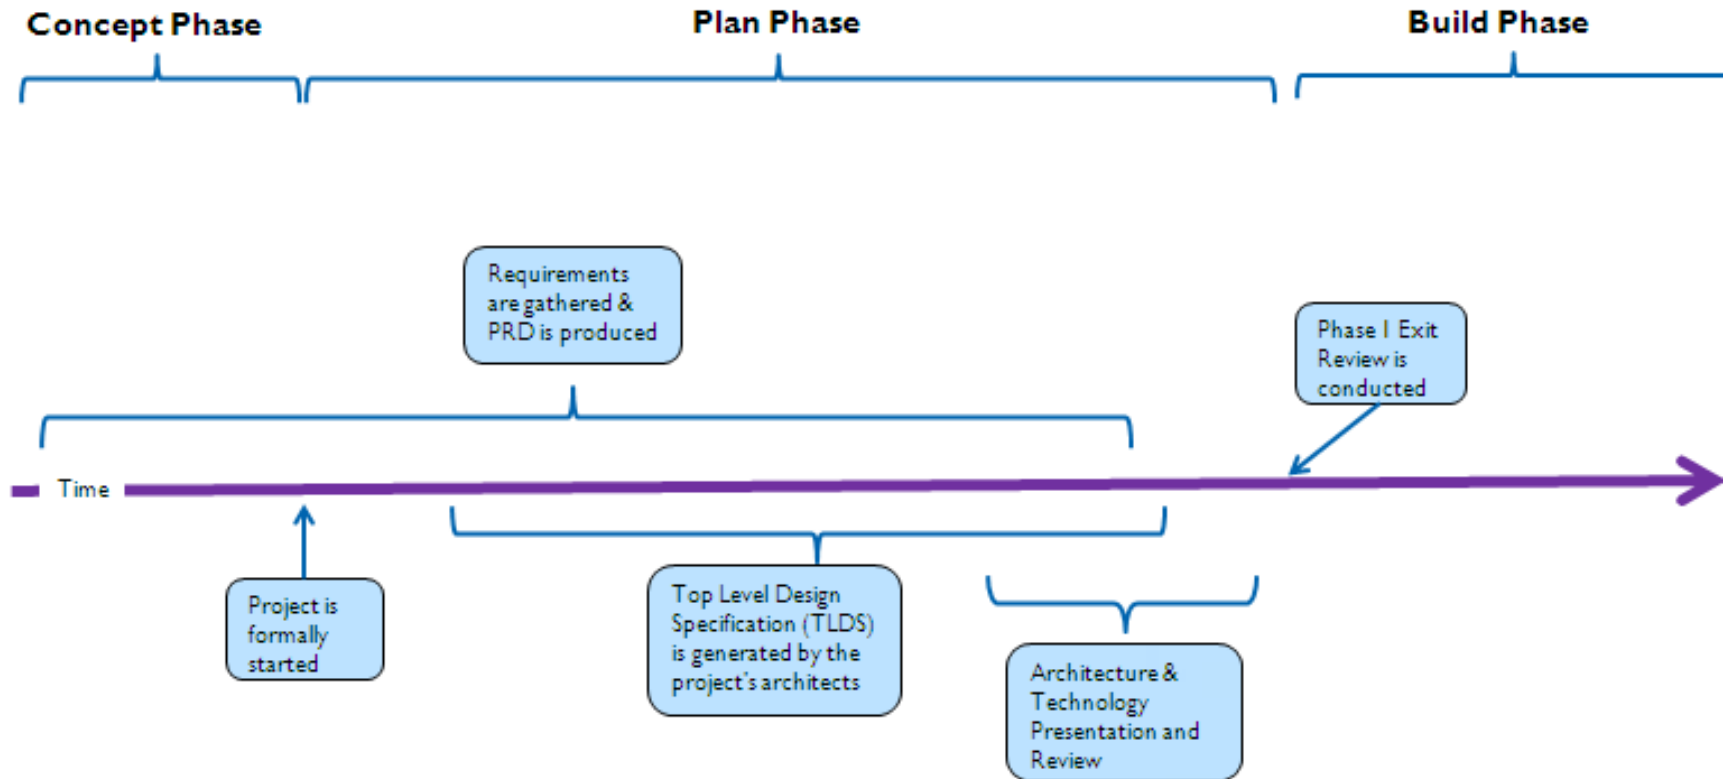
Concept Phase

Plan Phase

Build Phase

Requirements are gathered & PRD is produced

Phase I Exit Review is conducted

Time

Project is formally started

Top Level Design Specification (TLDS) is generated by the project's architects

Architecture & Technology Presentation and Review